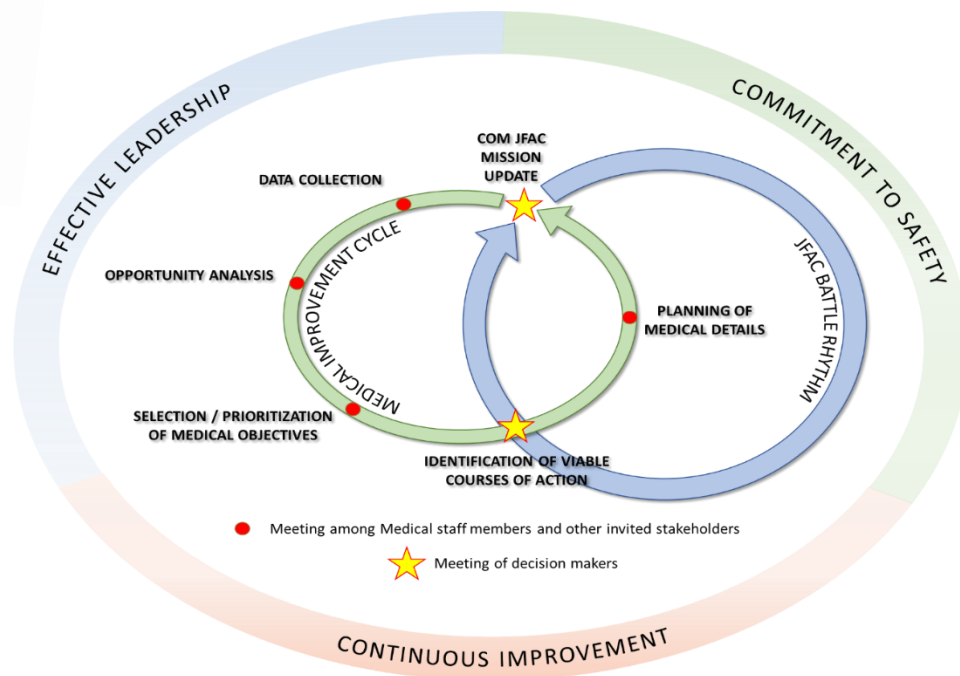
EFFECTIVE LEADERSHIP

COMMITMENT TO SAFETY

COM JFAC MISSION UPDATE

DATA COLLECTION

MEDICAL IMPROVEMENT CYCLE

JFAC BATTLE RHYTHM

OPPORTUNITY ANALYSIS

PLANNING OF MEDICAL DETAILS

SELECTION / PRIORITIZATION OF MEDICAL OBJECTIVES

IDENTIFICATION OF VIABLE COURSES OF ACTION

Meeting among Medical staff members and other invited stakeholders

Meeting of decision makers

CONTINUOUS IMPROVEMENT